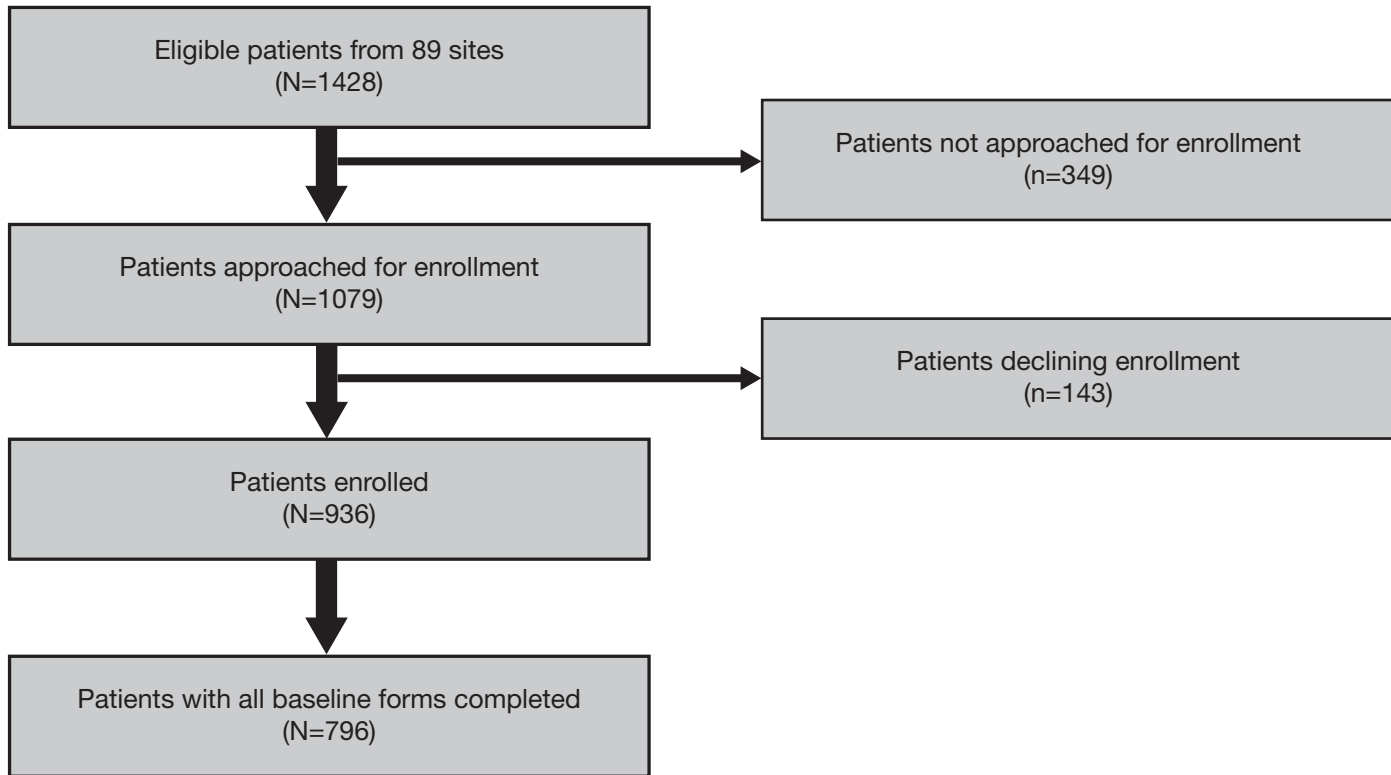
Eligible patients from 89 sites
(N=1428)

Patients not approached for enrollment
(n=349)

Patients approached for enrollment
(N=1079)

Patients declining enrollment
(n=143)

Patients enrolled
(N=936)

Patients with all baseline forms completed
(N=796)